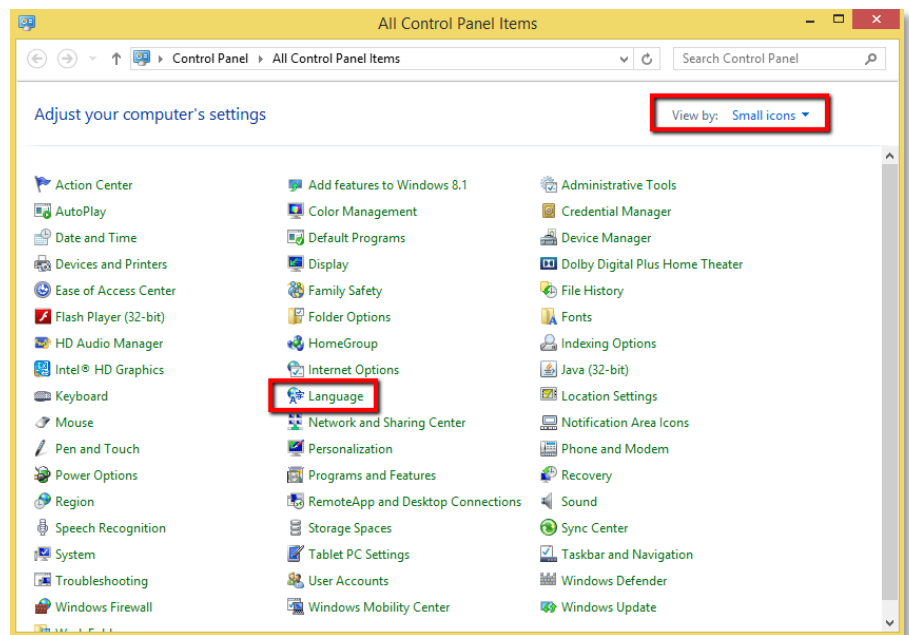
All Control Panel Items

Control Panel › All Control Panel Items

Search Control Panel

Adjust your computer's settings

View by: Small icons

Action Center
AutoPlay
Date and Time
Devices and Printers
Ease of Access Center
Flash Player (32-bit)
HD Audio Manager
Intel® HD Graphics
Keyboard
Mouse
Pen and Touch
Power Options
Region
Speech Recognition
System
Troubleshooting
Windows Firewall
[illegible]

Add features to Windows 8.1
Color Management
Default Programs
Display
Family Safety
Folder Options
HomeGroup
Internet Options
Language
Network and Sharing Center
Personalization
Programs and Features
RemoteApp and Desktop Connections
Storage Spaces
Tablet PC Settings
User Accounts
Windows Mobility Center

Administrative Tools
Credential Manager
Device Manager
Dolby Digital Plus Home Theater
File History
Fonts
Indexing Options
Java (32-bit)
Location Settings
Notification Area Icons
Phone and Modem
Recovery
Sound
Sync Center
Taskbar and Navigation
Windows Defender
Windows Update